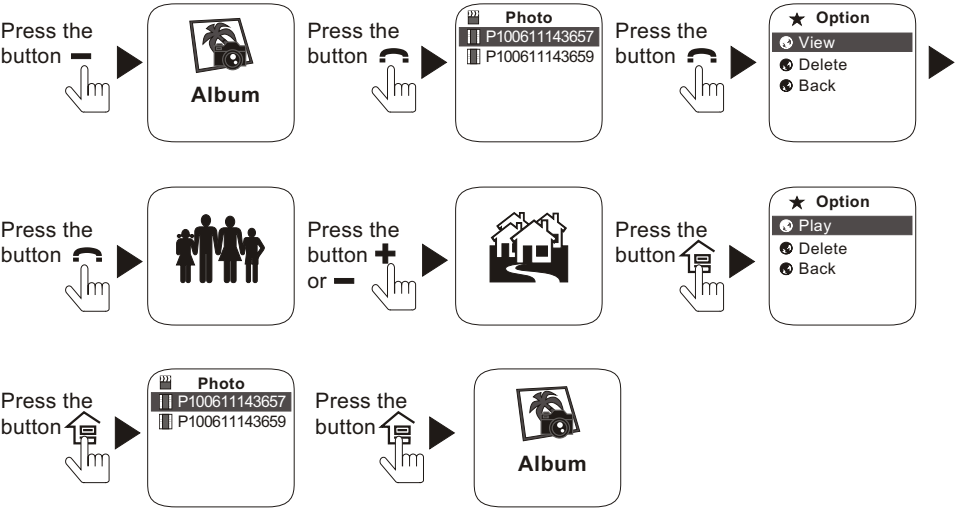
Press the button

Album

Press the button

Photo
P100611143657
P100611143659

Press the button

★ Option
View
Delete
Back

Press the button

Press the button or

Press the button

★ Option
Play
Delete
Back

Press the button

Photo
P100611143657
P100611143659

Press the button

Album